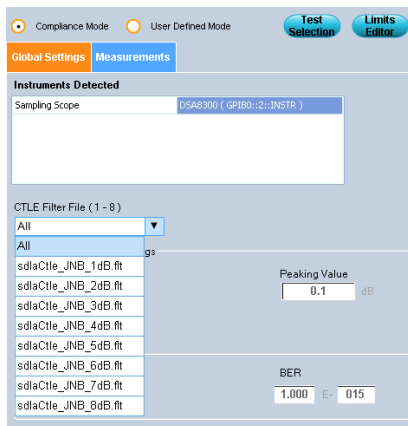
Compliance Mode

User Defined Mode

Test Selection

Limits Editor

Global Settings

Measurements

Instruments Detected

| Sampling Scope | DSA8300 ( GPIB0::2::INSTR ) |
|---|---|

CTLE Filter File ( 1 - 8 )

All

All

sdlaCtle_JNB_1dB.flt

sdlaCtle_JNB_2dB.flt

sdlaCtle_JNB_3dB.flt

sdlaCtle_JNB_4dB.flt

sdlaCtle_JNB_5dB.flt

sdlaCtle_JNB_6dB.flt

sdlaCtle_JNB_7dB.flt

sdlaCtle_JNB_8dB.flt

gs

Peaking Value

0.1 dB

BER

1.000 E- 015